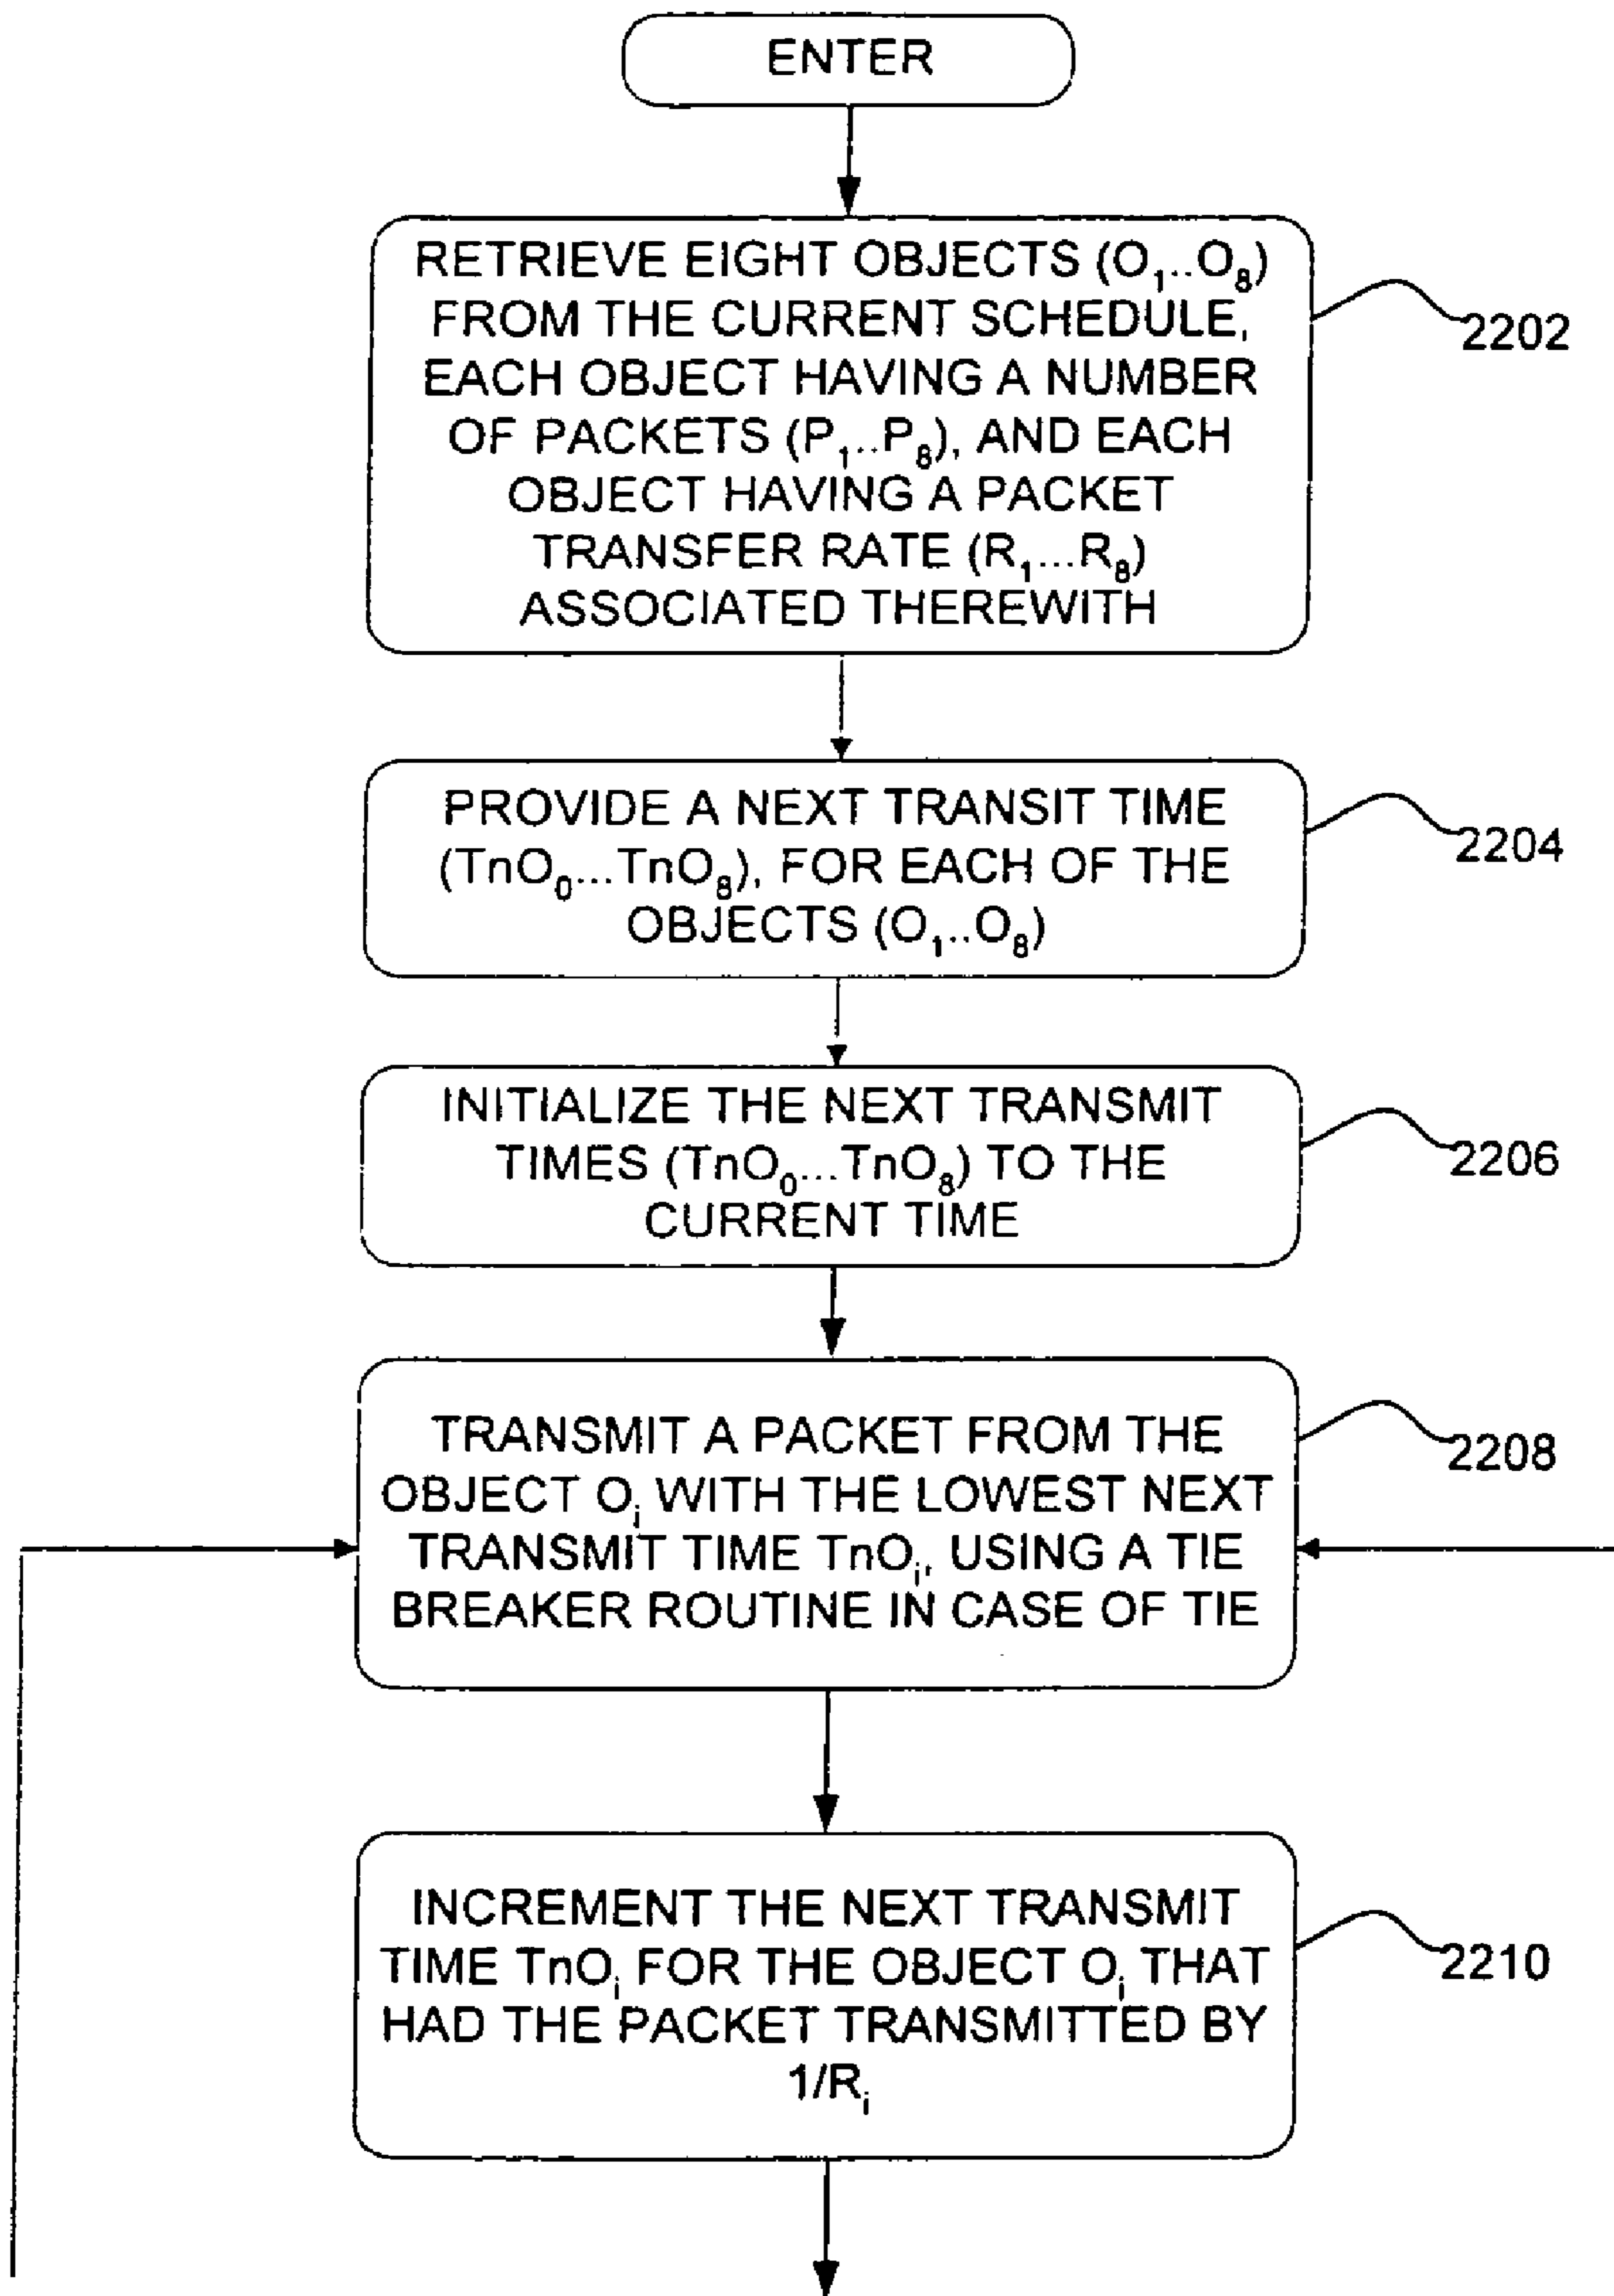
ENTER

RETRIEVE EIGHT OBJECTS ($O_1..O_8$) FROM THE CURRENT SCHEDULE, EACH OBJECT HAVING A NUMBER OF PACKETS ($P_1..P_8$), AND EACH OBJECT HAVING A PACKET TRANSFER RATE ($R_1...R_8$) ASSOCIATED THEREWITH

2202

PROVIDE A NEXT TRANSIT TIME ($TnO_0...TnO_8$), FOR EACH OF THE OBJECTS ($O_1..O_8$)

2204

INITIALIZE THE NEXT TRANSMIT TIMES ($TnO_0...TnO_8$) TO THE CURRENT TIME

2206

TRANSMIT A PACKET FROM THE OBJECT $O_i$ WITH THE LOWEST NEXT TRANSMIT TIME $TnO_i$, USING A TIE BREAKER ROUTINE IN CASE OF TIE

2208

INCREMENT THE NEXT TRANSMIT TIME $TnO_i$ FOR THE OBJECT $O_i$ THAT HAD THE PACKET TRANSMITTED BY $1/R_i$

2210